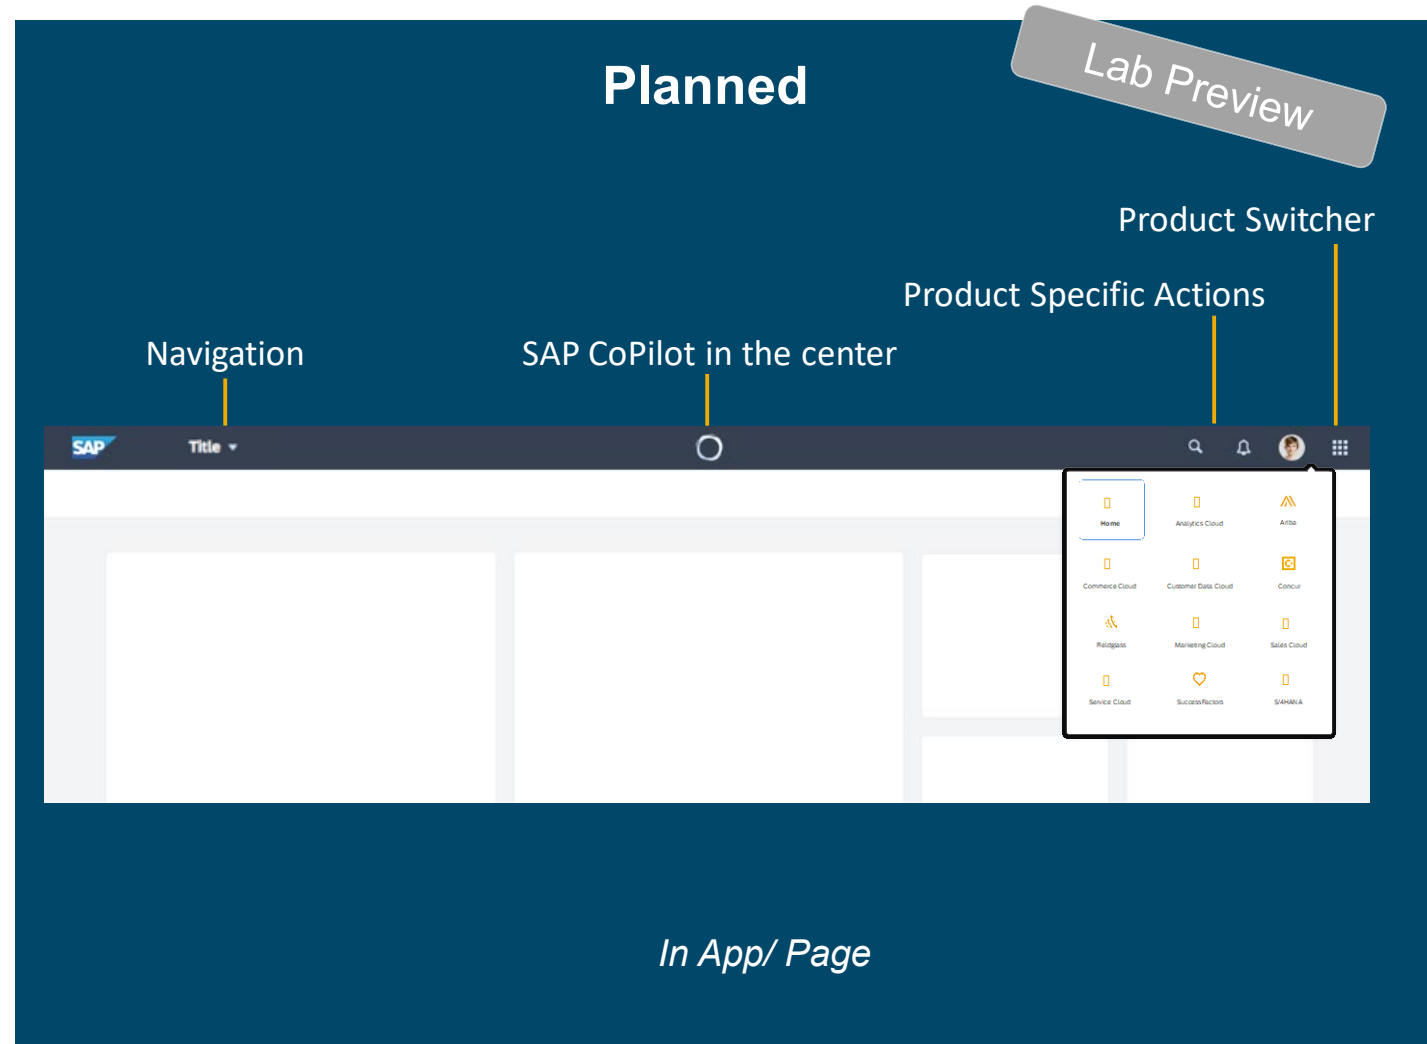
Planned

Lab Preview

Product Switcher

Product Specific Actions

Navigation

SAP CoPilot in the center

SAP

Title

Home

Analytics Cloud

Ariba

Commerce Cloud

Customer Data Cloud

Concur

Fieldglass

Marketing Cloud

Sales Cloud

Service Cloud

SuccessFactors

S/4HANA

In App/ Page